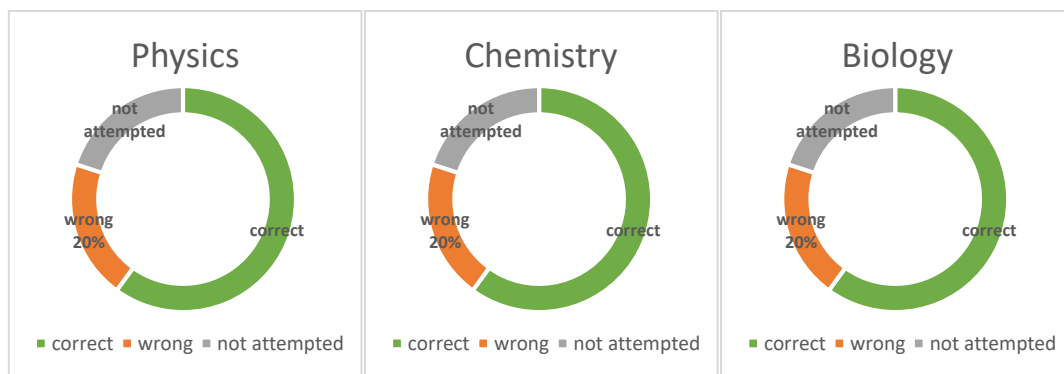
Physics

not attempted

wrong 20%

correct

correct wrong not attempted

Chemistry

not attempted

wrong 20%

correct

correct wrong not attempted

Biology

not attempted

wrong 20%

correct

correct wrong not attempted